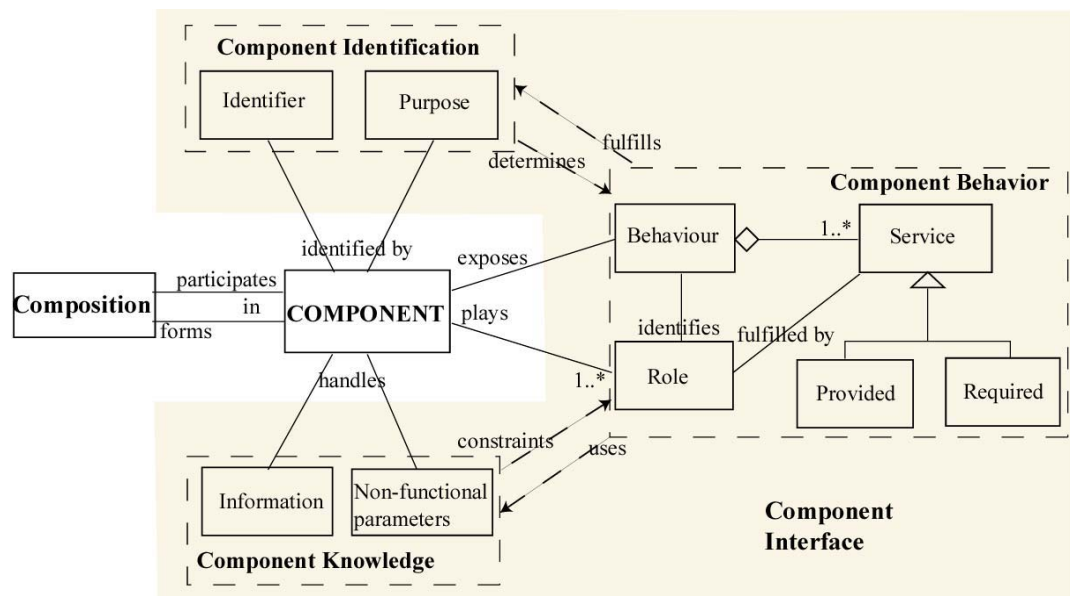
Component Identification

Identifier

Purpose

fulfills

determines

Component Behavior

identified by

exposes

Behaviour

1..*

Service

participates

Composition

in

COMPONENT

plays

identifies

fulfilled by

forms

handles

1..*

Role

Provided

Required

constraints

uses

Information

Non-functional parameters

Component Knowledge

Component Interface